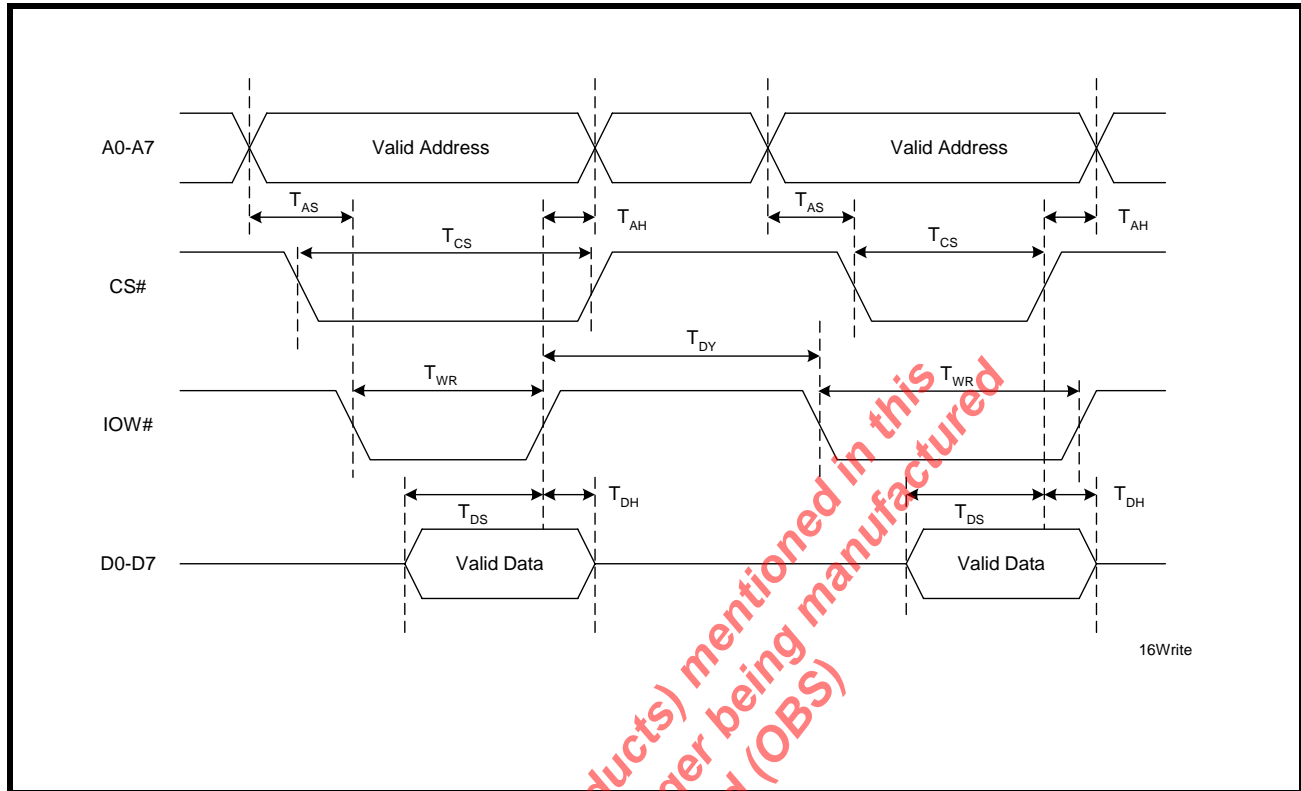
A0-A7

Valid Address

Valid Address

$T_{AS}$

$T_{AH}$

$T_{AS}$

$T_{AH}$

$T_{CS}$

$T_{CS}$

CS#

$T_{DY}$

$T_{WR}$

$T_{WR}$

IOW#

$T_{DS}$

$T_{DH}$

$T_{DS}$

$T_{DH}$

D0-D7

Valid Data

Valid Data

16Write

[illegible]ducts) mentioned in this
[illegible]der being manufactured
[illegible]d (OBS)